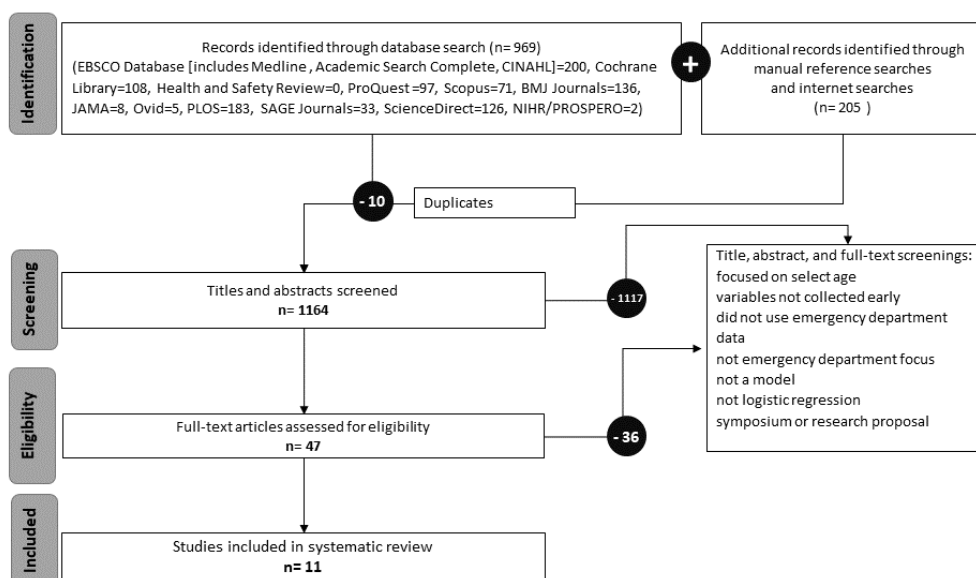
Identification

Records identified through database search (n= 969)
(EBSCO Database [includes Medline , Academic Search Complete, CINAHL]=200, Cochrane Library=108, Health and Safety Review=0, ProQuest =97, Scopus=71, BMJ Journals=136, JAMA=8, Ovid=5, PLOS=183, SAGE Journals=33, ScienceDirect=126, NIHR/PROSPERO=2)

+

Additional records identified through manual reference searches and internet searches
(n= 205 )

- 10

Duplicates

Screening

Titles and abstracts screened
n= 1164

- 1117

Title, abstract, and full-text screenings:
focused on select age
variables not collected early
did not use emergency department data
not emergency department focus
not a model
not logistic regression
symposium or research proposal

Eligibility

Full-text articles assessed for eligibility
n= 47

- 36

Included

Studies included in systematic review
n= 11